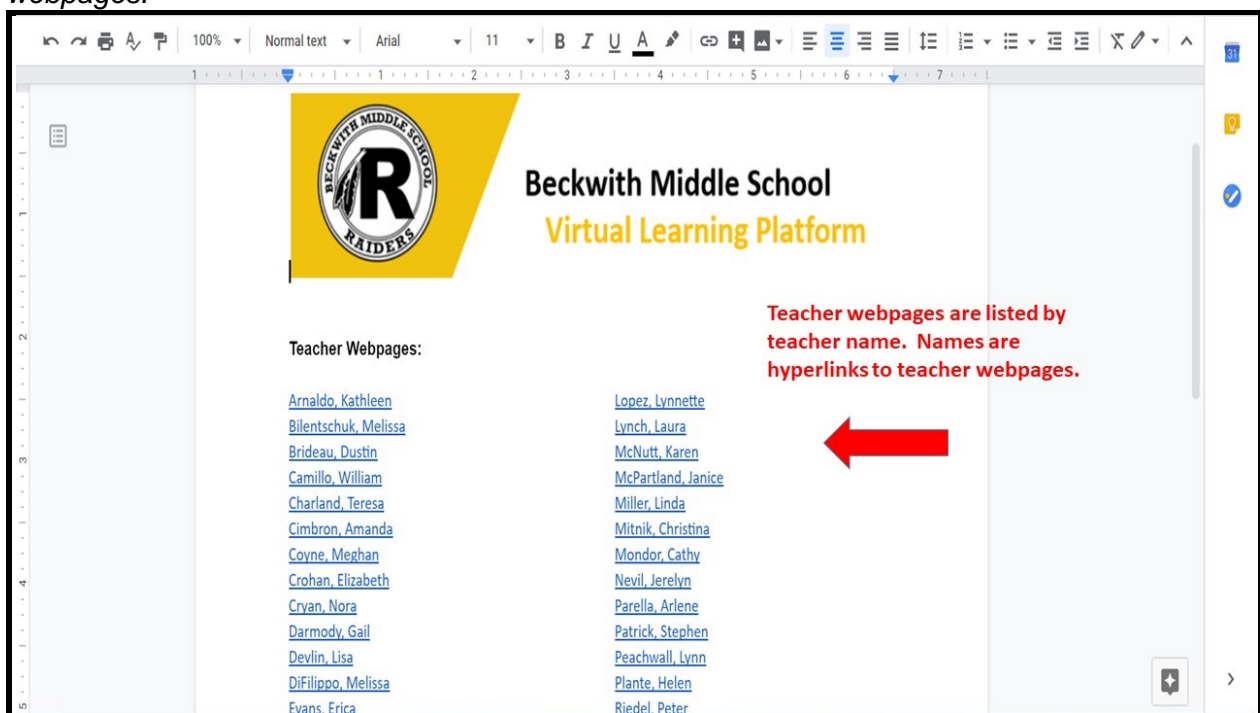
Webpages.

100% Normal text Arial 11 B I U A

31

BECKWITH MIDDLE SCHOOL
R
RAIDERS

Beckwith Middle School
Virtual Learning Platform

Teacher Webpages:

Teacher webpages are listed by teacher name. Names are hyperlinks to teacher webpages.

Arnaldo, Kathleen
Bilentschuk, Melissa
Brideau, Dustin
Camillo, William
Charland, Teresa
Cimbron, Amanda
Coyne, Meghan
Crohan, Elizabeth
Cryan, Nora
Darmody, Gail
Devlin, Lisa
DiFilippo, Melissa
Evans, Erica

Lopez, Lynnette
Lynch, Laura
McNutt, Karen
McPartland, Janice
Miller, Linda
Mitnik, Christina
Mondor, Cathy
Nevil, Jerelyn
Parella, Arlene
Patrick, Stephen
Peachwall, Lynn
Plante, Helen
Riedel, Peter